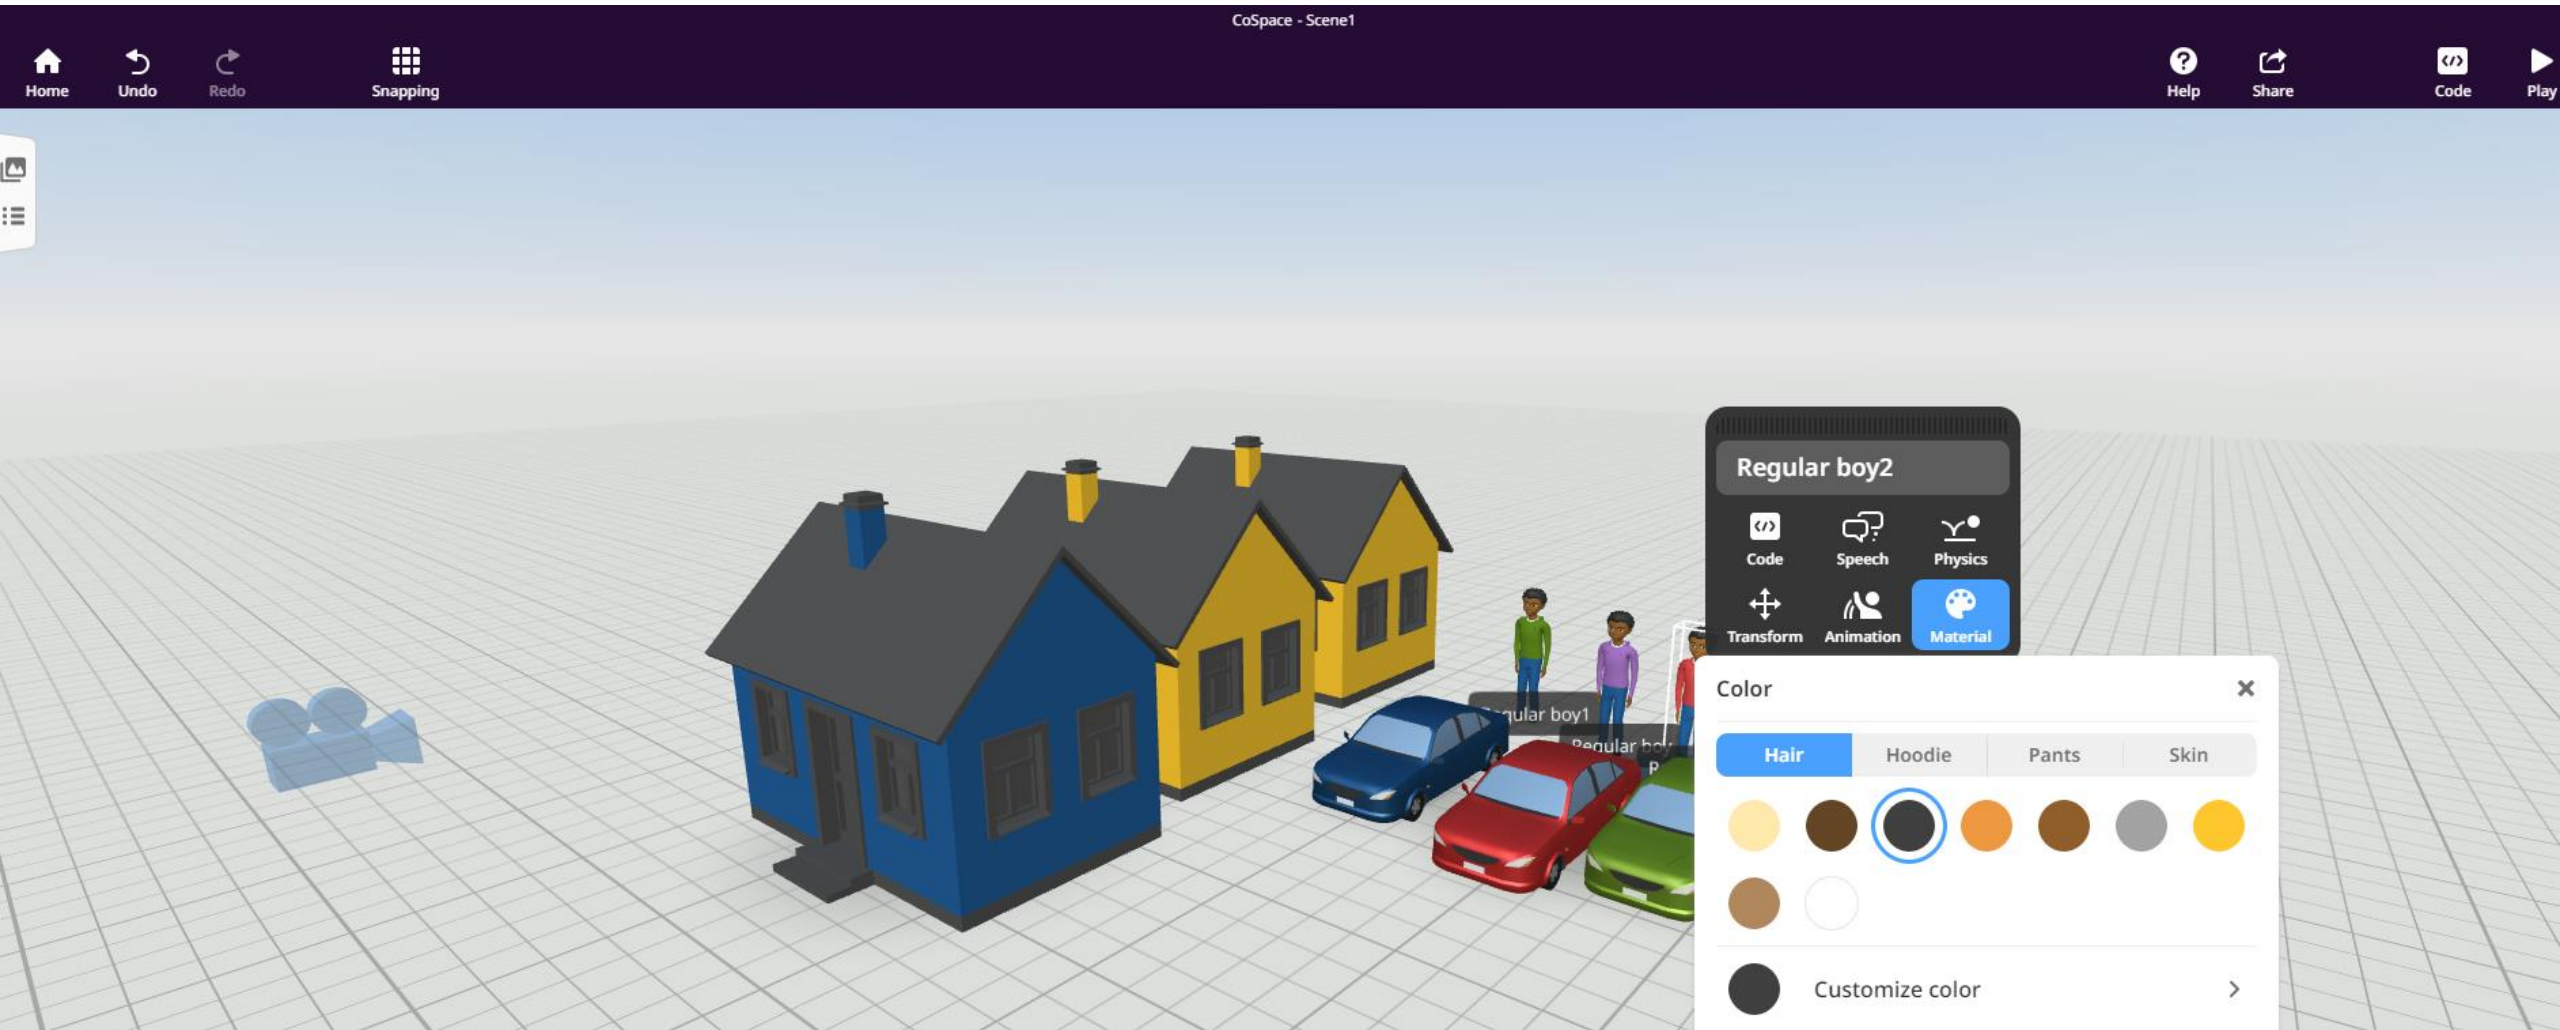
CoSpace - Scene1

Home Undo Redo Snapping Help Share Code Play

Regular boy2

Code Speech Physics
Transform Animation Material

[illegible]ular boy1
Regular bo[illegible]
R

Color ×

| Hair | Hoodie | Pants | Skin |
|---|---|---|---|

Customize color ›